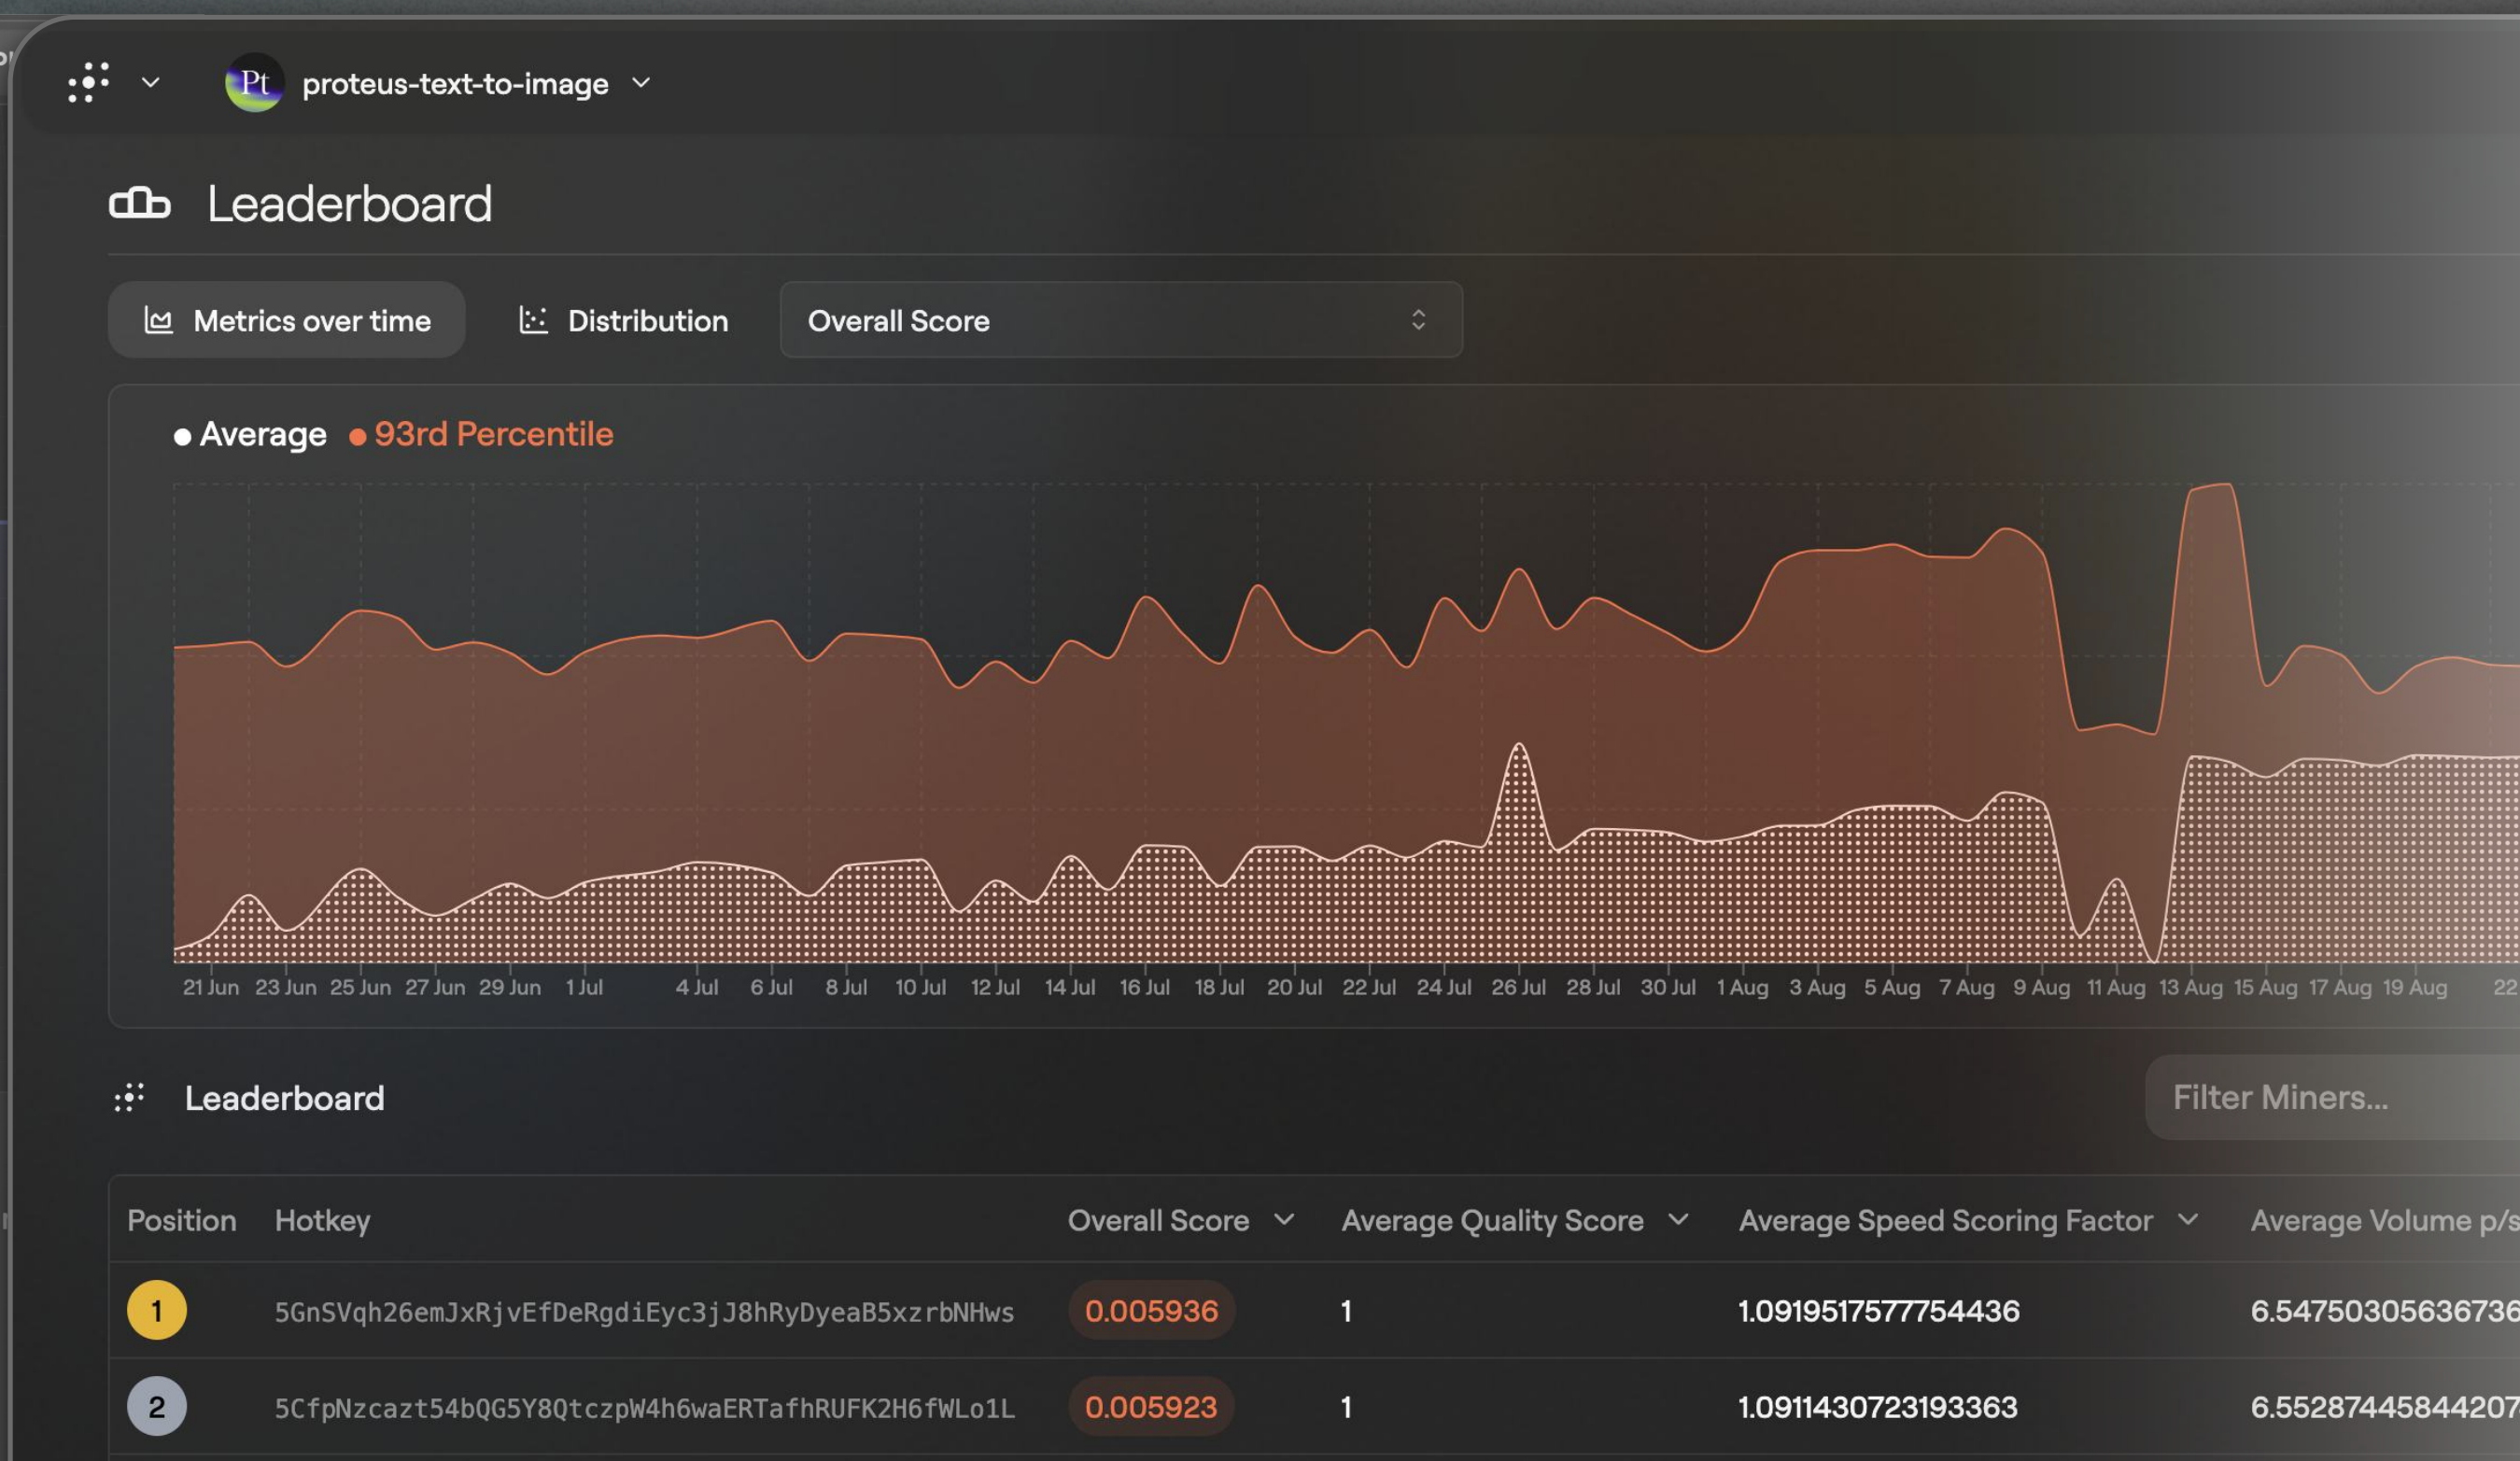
Pt proteus-text-to-image

Leaderboard

Metrics over time

Distribution

Overall Score

● Average ● 93rd Percentile

21 Jun 23 Jun 25 Jun 27 Jun 29 Jun 1 Jul 4 Jul 6 Jul 8 Jul 10 Jul 12 Jul 14 Jul 16 Jul 18 Jul 20 Jul 22 Jul 24 Jul 26 Jul 28 Jul 30 Jul 1 Aug 3 Aug 5 Aug 7 Aug 9 Aug 11 Aug 13 Aug 15 Aug 17 Aug 19 Aug 22

Leaderboard

Filter Miners...

| Position | Hotkey | Overall Score | Average Quality Score | Average Speed Scoring Factor | Average Volume p/s |
|---|---|---|---|---|---|
| 1 | 5GnSVqh26emJxRjvEfDeRgdiEyc3jJ8hRyDyeaB5xzrbNHws | 0.005936 | 1 | 1.0919517577754436 | 6.54750305636736 |
| 2 | 5CfpNzcazt54bQG5Y8QtczpW4h6waERTafhRUFK2H6fWLo1L | 0.005923 | 1 | 1.0911430723193363 | 6.55287445844207 |